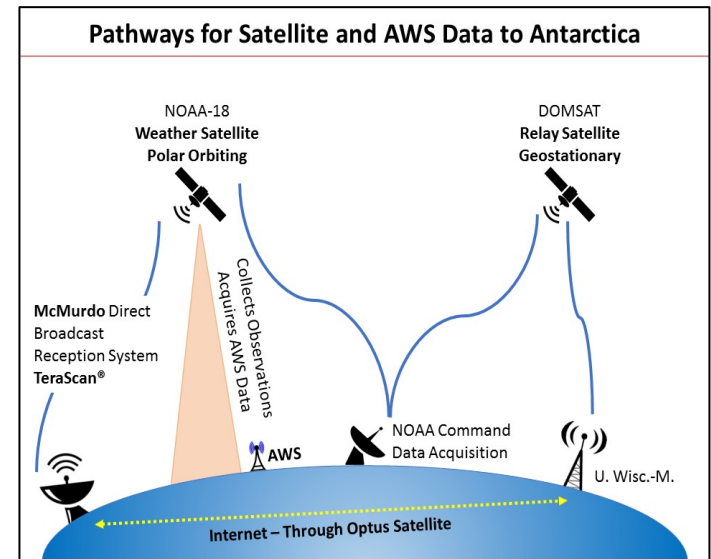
Pathways for Satellite and AWS Data to Antarctica

NOAA-18
Weather Satellite
Polar Orbiting

DOMSAT
Relay Satellite
Geostationary

Collects Observations
Acquires AWS Data

McMurdo Direct Broadcast Reception System TeraScan®

AWS

NOAA Command Data Acquisition

U. Wisc.-M.

Internet – Through Optus Satellite